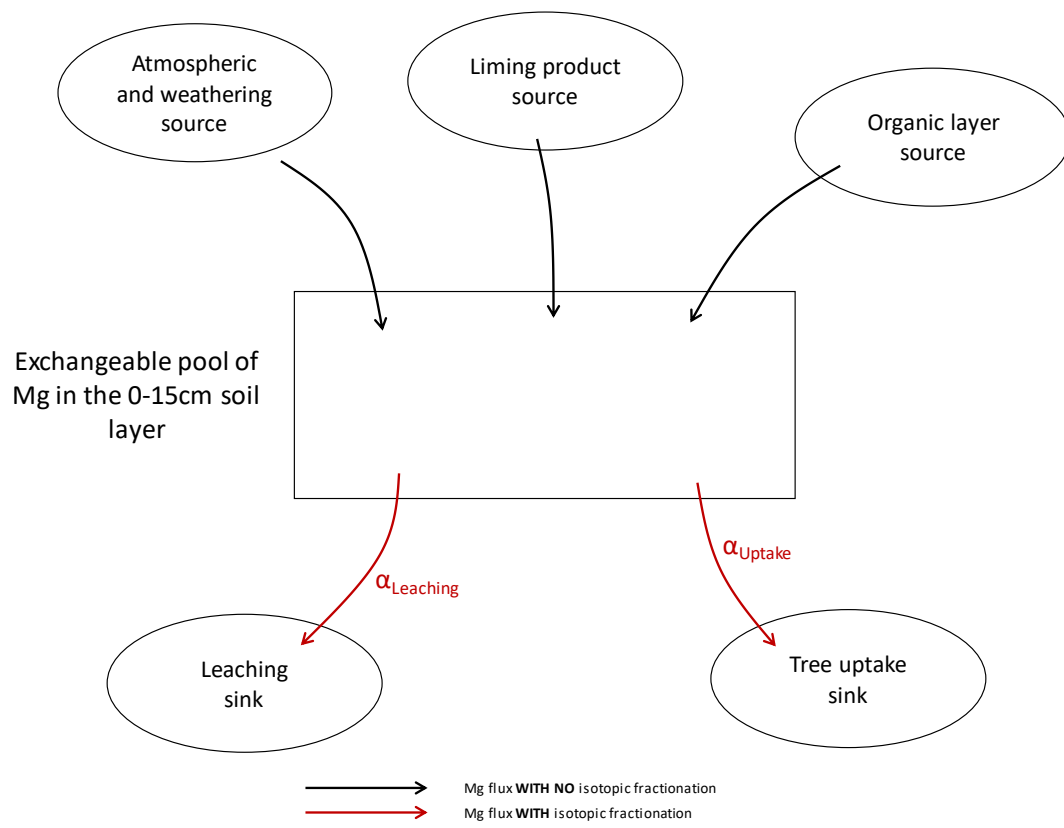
Atmospheric and weathering source

Liming product source

Organic layer source

Exchangeable pool of Mg in the 0-15cm soil layer

$\alpha_{Leaching}$

$\alpha_{Uptake}$

Leaching sink

Tree uptake sink

Mg flux **WITH NO** isotopic fractionation

Mg flux **WITH** isotopic fractionation